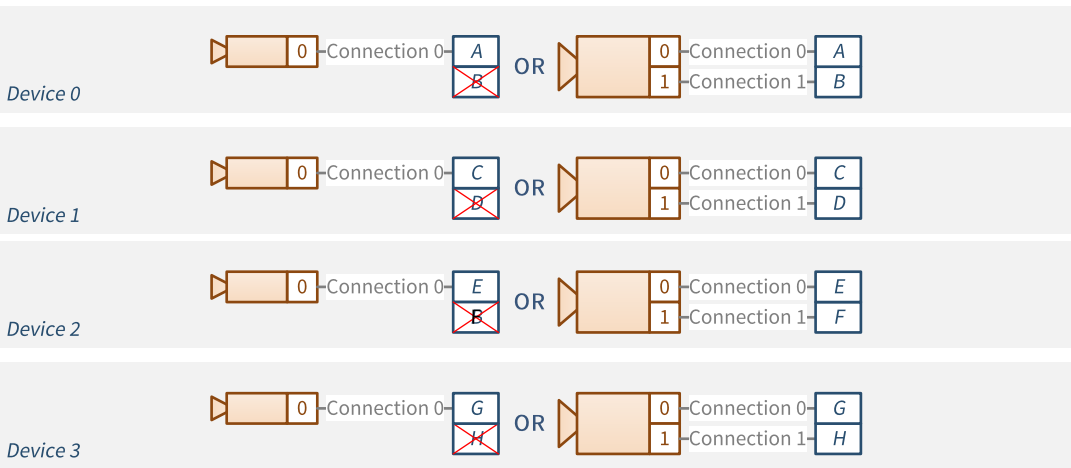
0 Connection 0 A B OR 0 Connection 0 A 1 Connection 1 B
Device 0

0 Connection 0 C D OR 0 Connection 0 C 1 Connection 1 D
Device 1

0 Connection 0 E B OR 0 Connection 0 E 1 Connection 1 F
Device 2

0 Connection 0 G H OR 0 Connection 0 G 1 Connection 1 H
Device 3